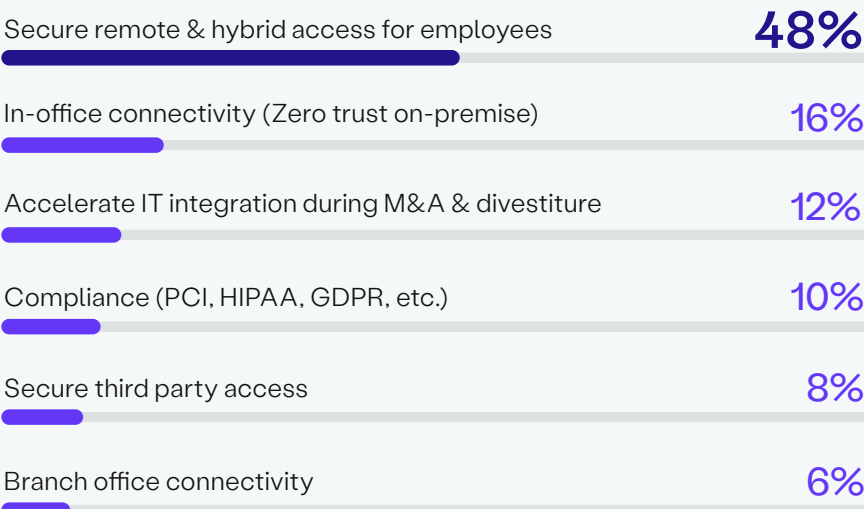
Secure remote & hybrid access for employees 48%

In-office connectivity (Zero trust on-premise) 16%

Accelerate IT integration during M&A & divestiture 12%

Compliance (PCI, HIPAA, GDPR, etc.) 10%

Secure third party access 8%

Branch office connectivity 6%